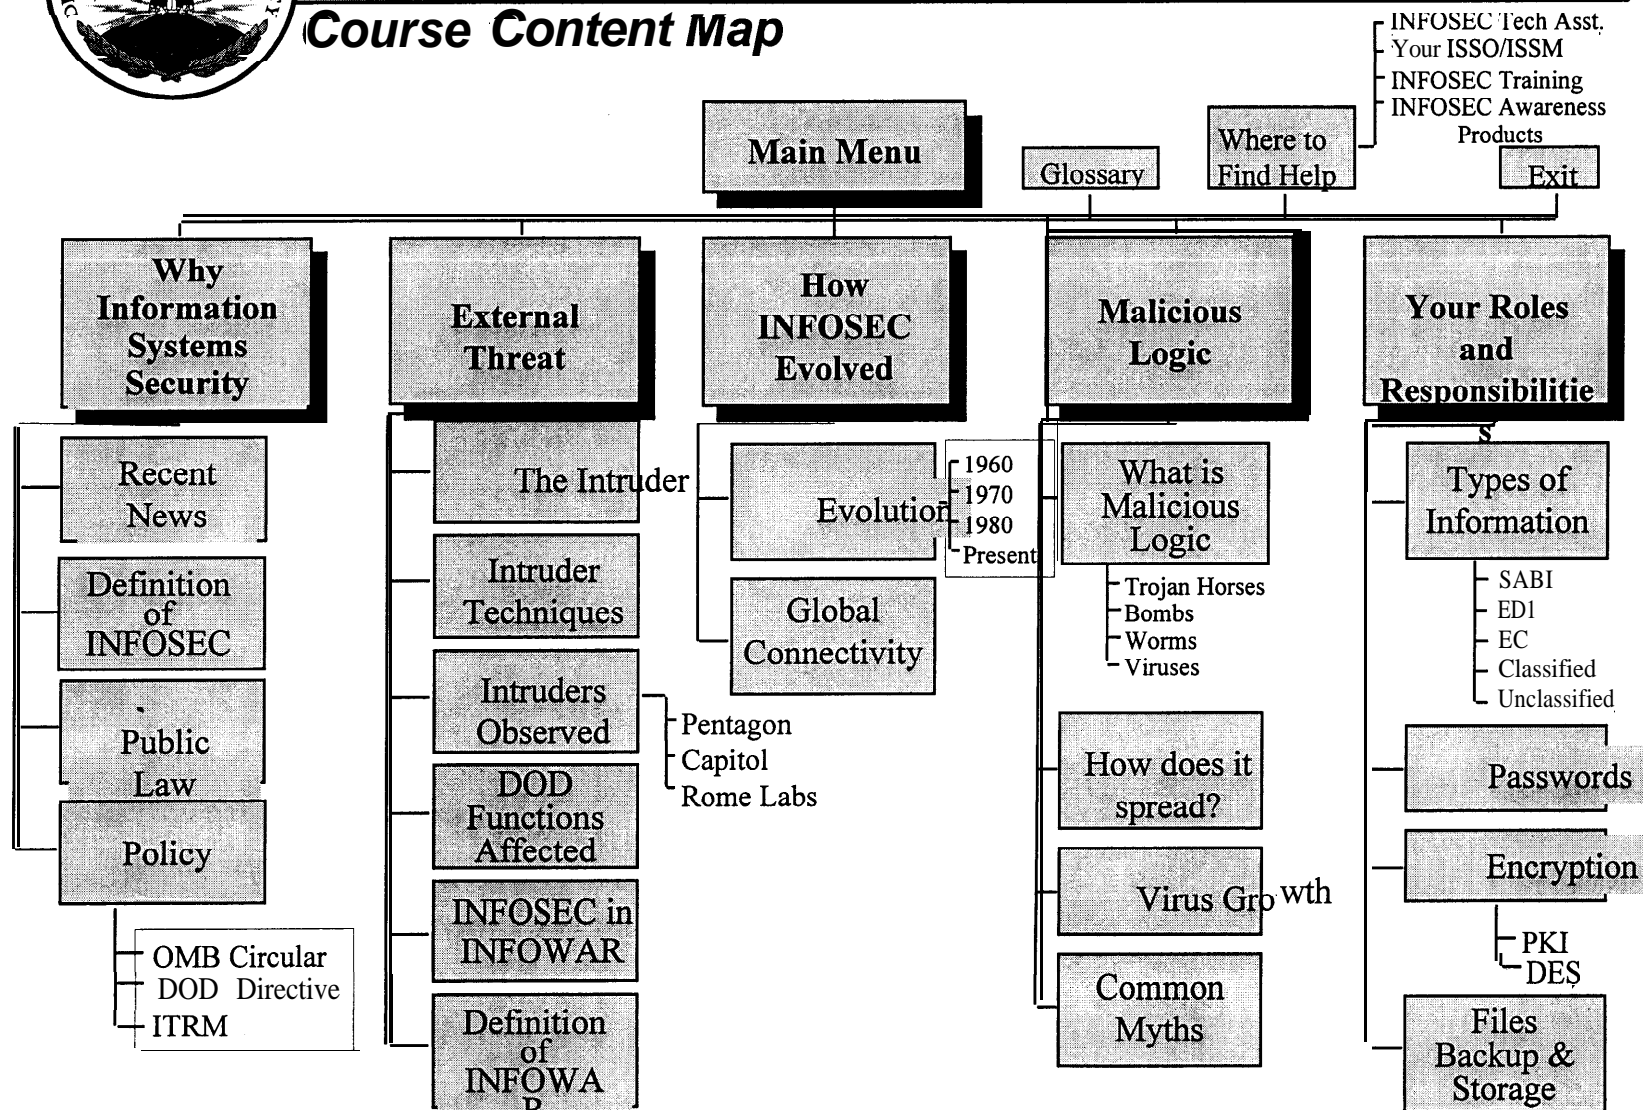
Course Content Map

INFOSEC Tech Asst.
Your ISSO/ISSM
INFOSEC Training
INFOSEC Awareness Products

Main Menu

Glossary

Where to Find Help

Exit

Why Information Systems Security

Recent News

Definition of INFOSEC

Public Law

Policy

OMB Circular
DOD Directive
ITRM

External Threat

The Intruder

Intruder Techniques

Intruders Observed

Pentagon
Capitol
Rome Labs

DOD Functions Affected

INFOSEC in INFOWAR

Definition of INFOWA

How INFOSEC Evolved

Evolution

1960
1970
1980
Present

Global Connectivity

Malicious Logic

What is Malicious Logic

Trojan Horses
Bombs
Worms
Viruses

How does it spread?

Virus Gro wth

Common Myths

Your Roles and Responsibilitie s

Types of Information

SABI
ED1
EC
Classified
Unclassified

Passwords

Encryption

PKI
DES

Files Backup & Storage